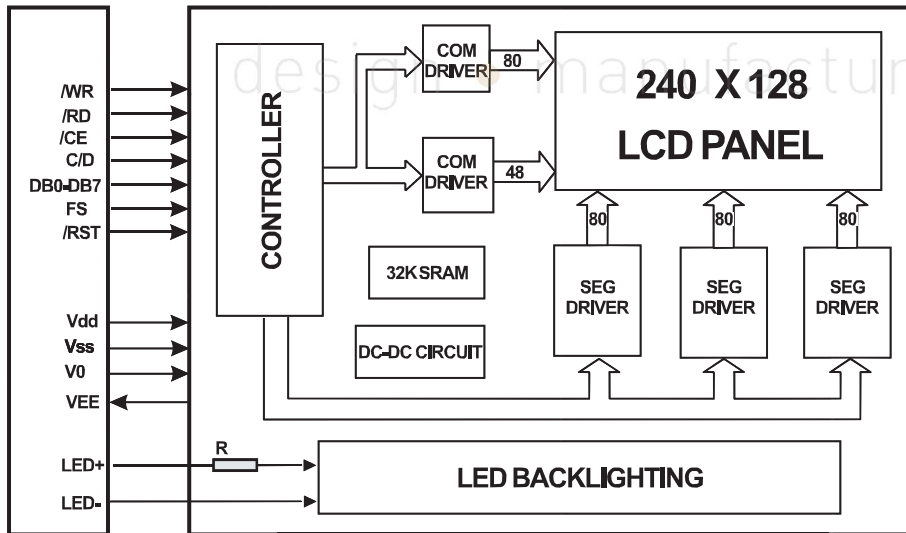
/WR
/RD
/CE
C/D
DB0-DB7
FS
/RST

Vdd
Vss
V0
VEE

LED+
LED-

CONTROLLER

COM DRIVER
80
COM DRIVER
48

240 X 128
LCD PANEL

design manufactur

80
80
80

32K SRAM

DC-DC CIRCUIT

SEG DRIVER
SEG DRIVER
SEG DRIVER

R

LED BACKLIGHTING